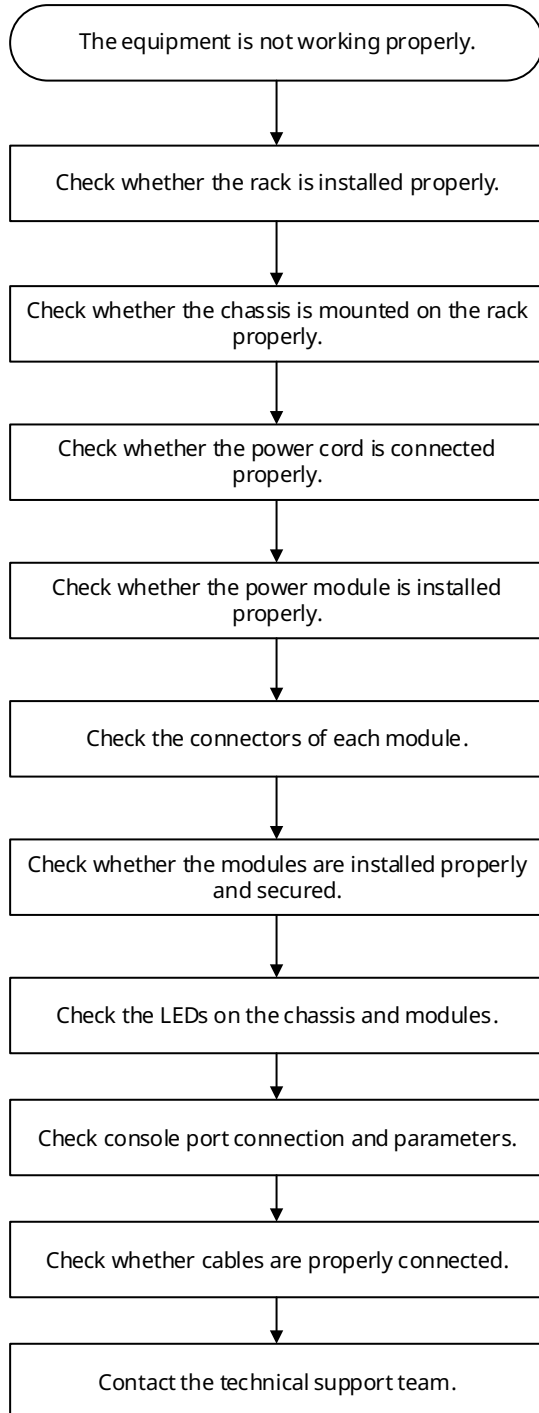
The equipment is not working properly.

Check whether the rack is installed properly.

Check whether the chassis is mounted on the rack properly.

Check whether the power cord is connected properly.

Check whether the power module is installed properly.

Check the connectors of each module.

Check whether the modules are installed properly and secured.

Check the LEDs on the chassis and modules.

Check console port connection and parameters.

Check whether cables are properly connected.

Contact the technical support team.